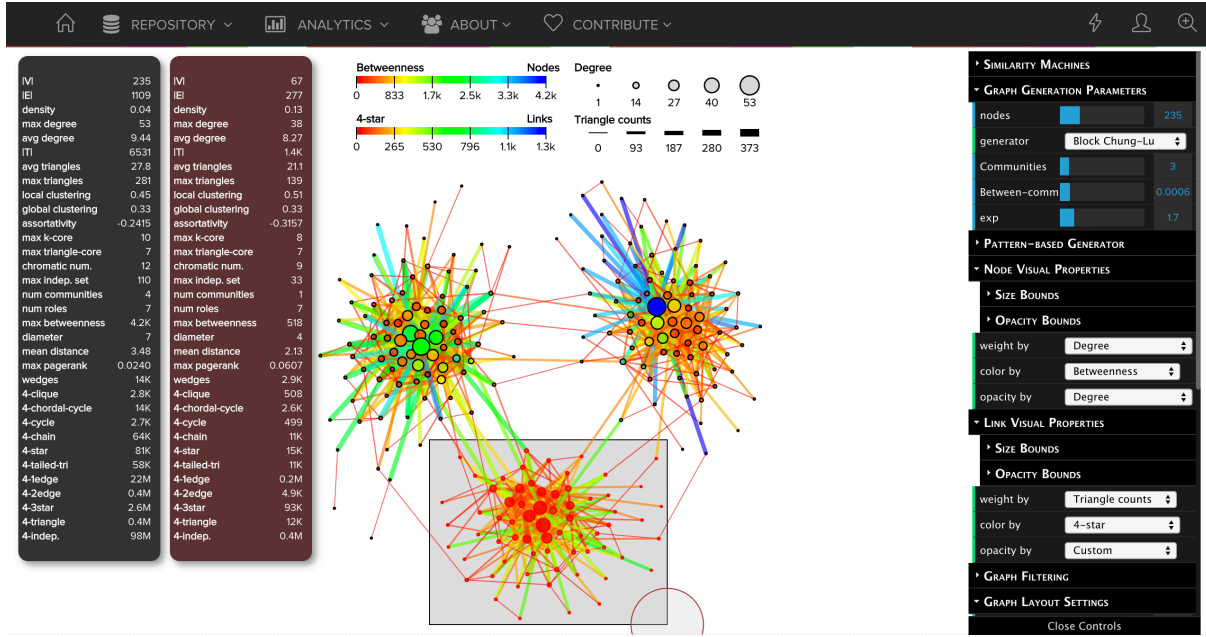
REPOSITORY ANALYTICS ABOUT CONTRIBUTE

| | |
|---|---|
| \|V\| | 235 |
| \|E\| | 1109 |
| density | 0.04 |
| max degree | 53 |
| avg degree | 9.44 |
| \|T\| | 6531 |
| avg triangles | 27.8 |
| max triangles | 281 |
| local clustering | 0.45 |
| global clustering | 0.33 |
| assortativity | -0.2415 |
| max k-core | 10 |
| max triangle-core | 7 |
| chromatic num. | 12 |
| max indep. set | 110 |
| num communities | 4 |
| num roles | 7 |
| max betweenness | 4.2K |
| diameter | 7 |
| mean distance | 3.48 |
| max pagerank | 0.0240 |
| wedges | 14K |
| 4-clique | 2.8K |
| 4-chordal-cycle | 14K |
| 4-cycle | 2.7K |
| 4-chain | 64K |
| 4-star | 81K |
| 4-tailed-tri | 58K |
| 4-1edge | 22M |
| 4-2edge | 0.4M |
| 4-3star | 2.6M |
| 4-triangle | 0.4M |
| 4-indep. | 98M |

| | |
|---|---|
| \|V\| | 67 |
| \|E\| | 277 |
| density | 0.13 |
| max degree | 38 |
| avg degree | 8.27 |
| \|T\| | 1.4K |
| avg triangles | 21.1 |
| max triangles | 139 |
| local clustering | 0.51 |
| global clustering | 0.33 |
| assortativity | -0.3157 |
| max k-core | 8 |
| max triangle-core | 7 |
| chromatic num. | 9 |
| max indep. set | 33 |
| num communities | 1 |
| num roles | 7 |
| max betweenness | 518 |
| diameter | 4 |
| mean distance | 2.13 |
| max pagerank | 0.0607 |
| wedges | 2.9K |
| 4-clique | 508 |
| 4-chordal-cycle | 2.6K |
| 4-cycle | 499 |
| 4-chain | 11K |
| 4-star | 15K |
| 4-tailed-tri | 11K |
| 4-1edge | 0.2M |
| 4-2edge | 4.9K |
| 4-3star | 93K |
| 4-triangle | 12K |
| 4-indep. | 0.4M |

Betweenness Nodes
0 833 1.7k 2.5k 3.3k 4.2k
4-star Links
0 265 530 796 1.1k 1.3k
Degree
1 14 27 40 53
Triangle counts
0 93 187 280 373

Similarity Machines
Graph Generation Parameters
nodes 235
generator Block Chung-Lu
Communities 3
Between-comm 0.0006
exp 1.7
Pattern-based Generator
Node Visual Properties
Size Bounds
Opacity Bounds
weight by Degree
color by Betweenness
opacity by Degree
Link Visual Properties
Size Bounds
Opacity Bounds
weight by Triangle counts
color by 4-star
opacity by Custom
Graph Filtering
Graph Layout Settings
Close Controls